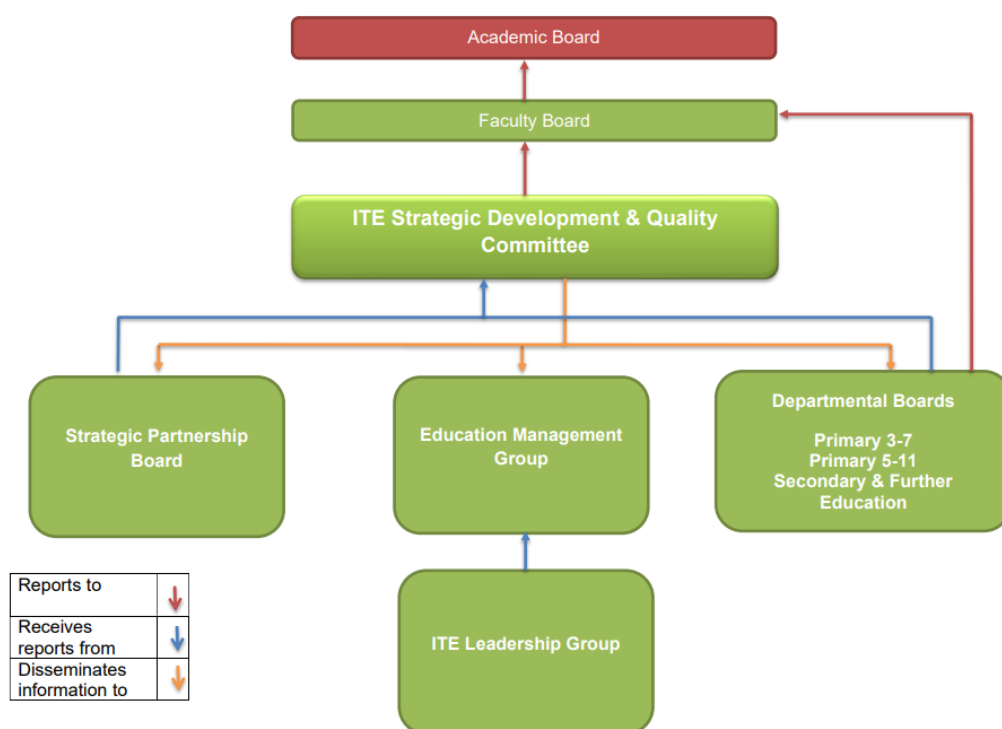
Academic Board

Faculty Board

ITE Strategic Development & Quality Committee

Strategic Partnership Board

Education Management Group

Departmental Boards

Primary 3-7
Primary 5-11
Secondary & Further Education

ITE Leadership Group

| Reports to | |
|---|---|
| Receives reports from | |
| Disseminates information to | |